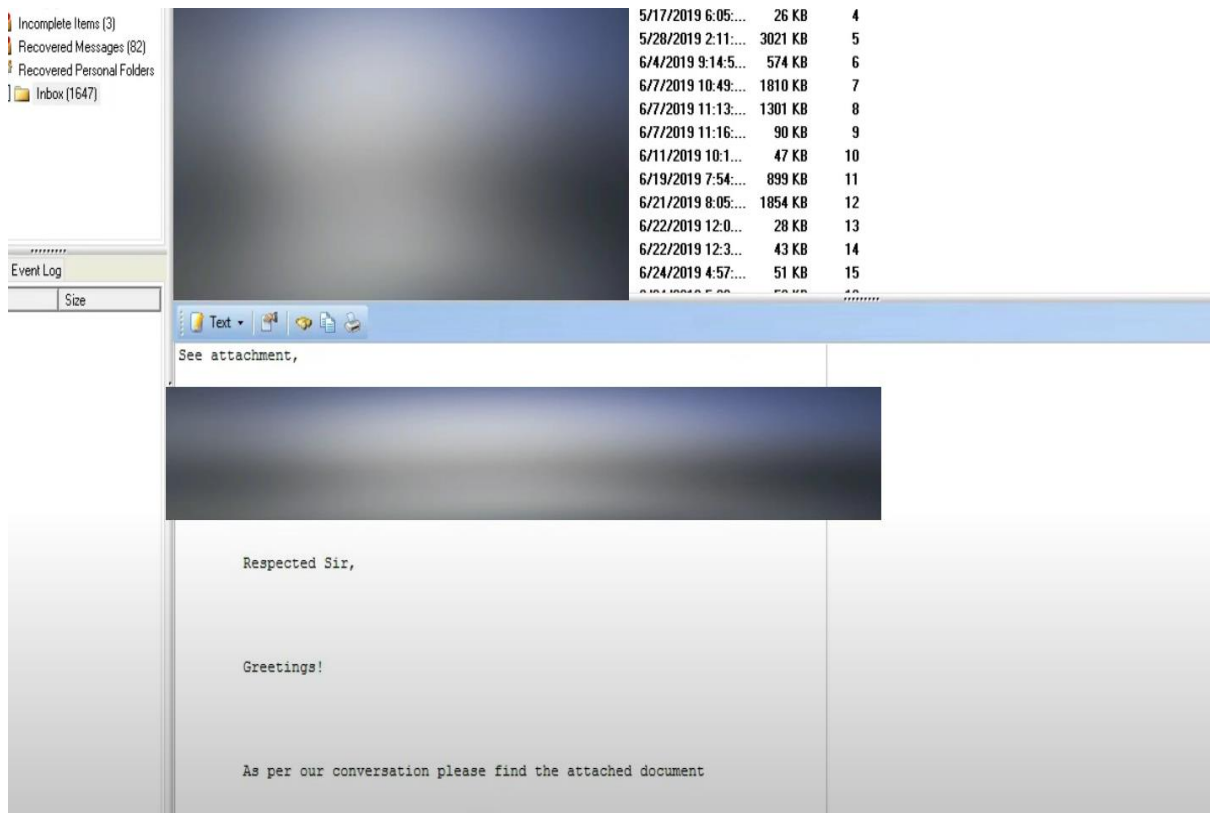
Incomplete Items (3)
Recovered Messages (82)
Recovered Personal Folders
Inbox (1647)

Event Log

Size

| | | |
|---|---|---|
| 5/17/2019 6:05:... | 26 KB | 4 |
| 5/28/2019 2:11:... | 3021 KB | 5 |
| 6/4/2019 9:14:5... | 574 KB | 6 |
| 6/7/2019 10:49:... | 1810 KB | 7 |
| 6/7/2019 11:13:... | 1301 KB | 8 |
| 6/7/2019 11:16:... | 90 KB | 9 |
| 6/11/2019 10:1... | 47 KB | 10 |
| 6/19/2019 7:54:... | 899 KB | 11 |
| 6/21/2019 8:05:... | 1854 KB | 12 |
| 6/22/2019 12:0... | 28 KB | 13 |
| 6/22/2019 12:3... | 43 KB | 14 |
| 6/24/2019 4:57:... | 51 KB | 15 |
| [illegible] | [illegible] | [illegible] |

Text

See attachment,

Respected Sir,

Greetings!

As per our conversation please find the attached document